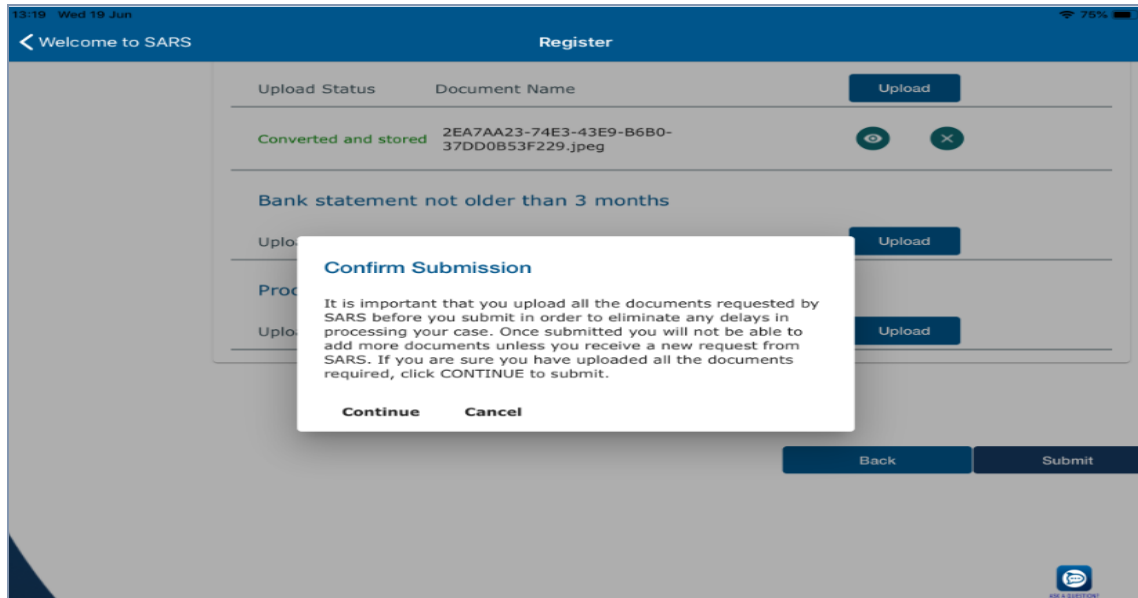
13:19 Wed 19 Jun

75%

Welcome to SARS

Register

Upload Status

Document Name

Upload

Converted and stored

2EA7AA23-74E3-43E9-B6B0-37DD0B53F229.jpeg

Bank statement not older than 3 months

Uplo

Upload

Proc

Uplo

Upload

Confirm Submission

It is important that you upload all the documents requested by SARS before you submit in order to eliminate any delays in processing your case. Once submitted you will not be able to add more documents unless you receive a new request from SARS. If you are sure you have uploaded all the documents required, click CONTINUE to submit.

Continue

Cancel

Back

Submit

ASK A QUESTION?